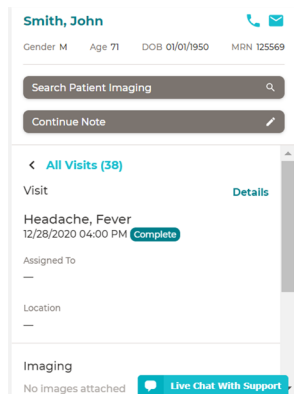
Smith, John

Gender M Age 71 DOB 01/01/1950 MRN 125569

Search Patient Imaging

Continue Note

All Visits (38)

Visit

Details

Headache, Fever

12/28/2020 04:00 PM Complete

Assigned To

—

Location

—

Imaging

No images attached

Live Chat With Support